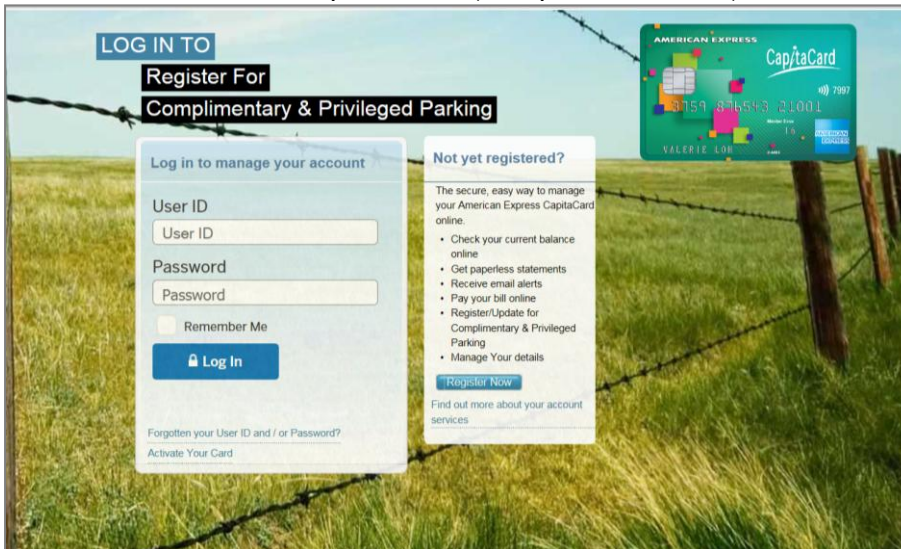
LOG IN TO
Register For
Complimentary & Privileged Parking

AMERICAN EXPRESS
CapitaCard
7997
3759 876543 21001
VALERIE LOH

Log in to manage your account

User ID
User ID
Password
Password
Remember Me
Log In

Forgotten your User ID and / or Password?
Activate Your Card

Not yet registered?

The secure, easy way to manage your American Express CapitaCard online.

- Check your current balance online
- Get paperless statements
- Receive email alerts
- Pay your bill online
- Register/Update for Complimentary & Privileged Parking
- Manage Your details

Register Now

Find out more about your account services